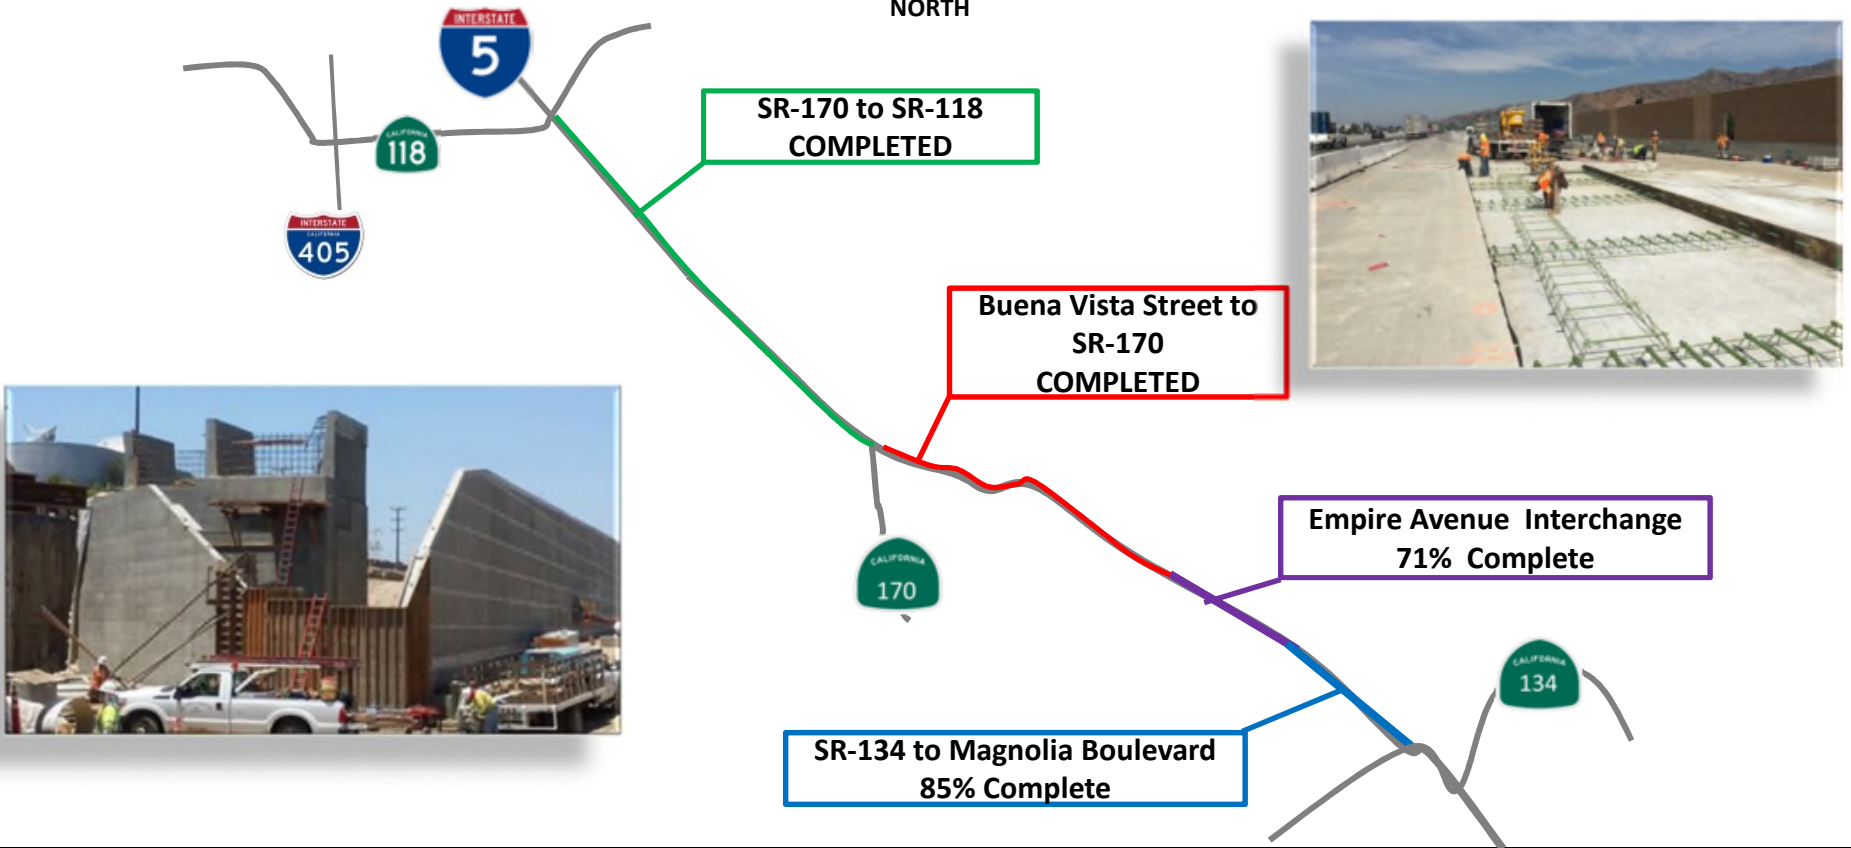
NORTH

INTERSTATE
5

CALIFORNIA
118

INTERSTATE
CALIFORNIA
405

SR-170 to SR-118
COMPLETED

Buena Vista Street to
SR-170
COMPLETED

CALIFORNIA
170

Empire Avenue Interchange
71% Complete

CALIFORNIA
134

SR-134 to Magnolia Boulevard
85% Complete